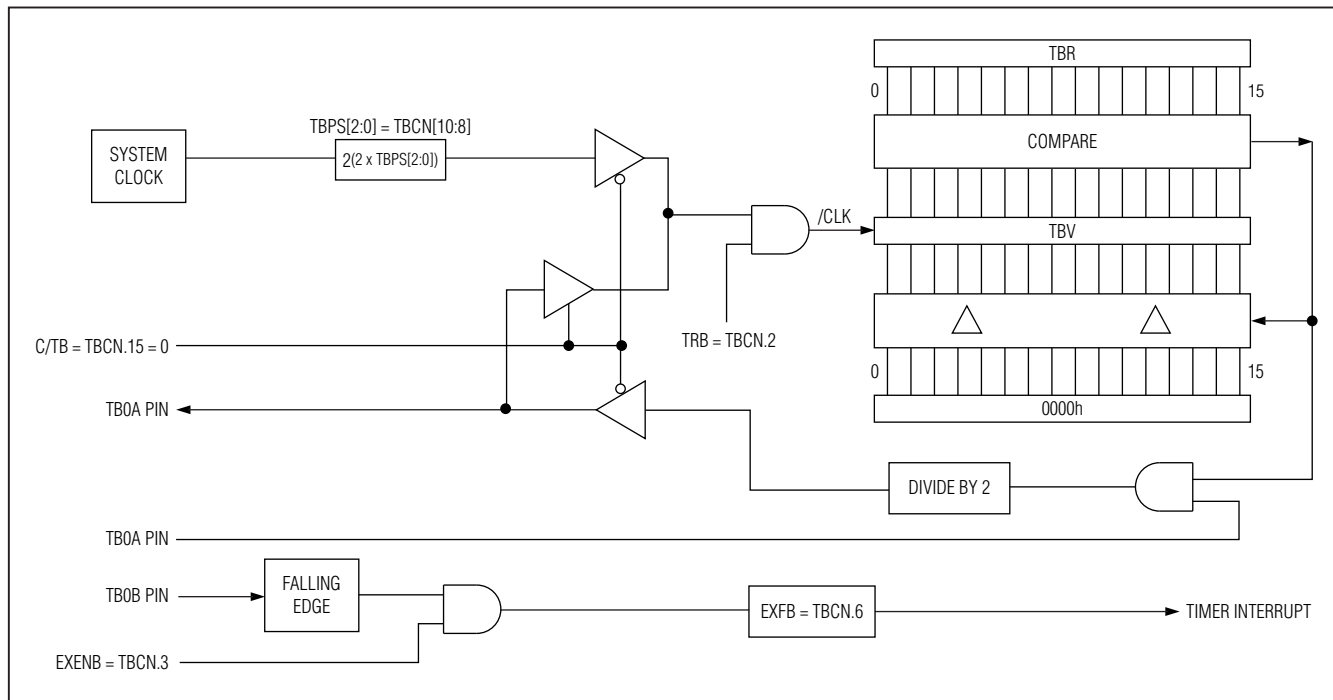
TBR
0
15
SYSTEM CLOCK
TBPS[2:0] = TBCN[10:8]
$2^{(2 \times TBPS[2:0])}$
COMPARE
/CLK
TBV
C/TB = TBCN.15 = 0
TRB = TBCN.2
0
15
TB0A PIN
0000h
DIVIDE BY 2
TB0A PIN
TB0B PIN
FALLING EDGE
EXFB = TBCN.6
TIMER INTERRUPT
EXENB = TBCN.3